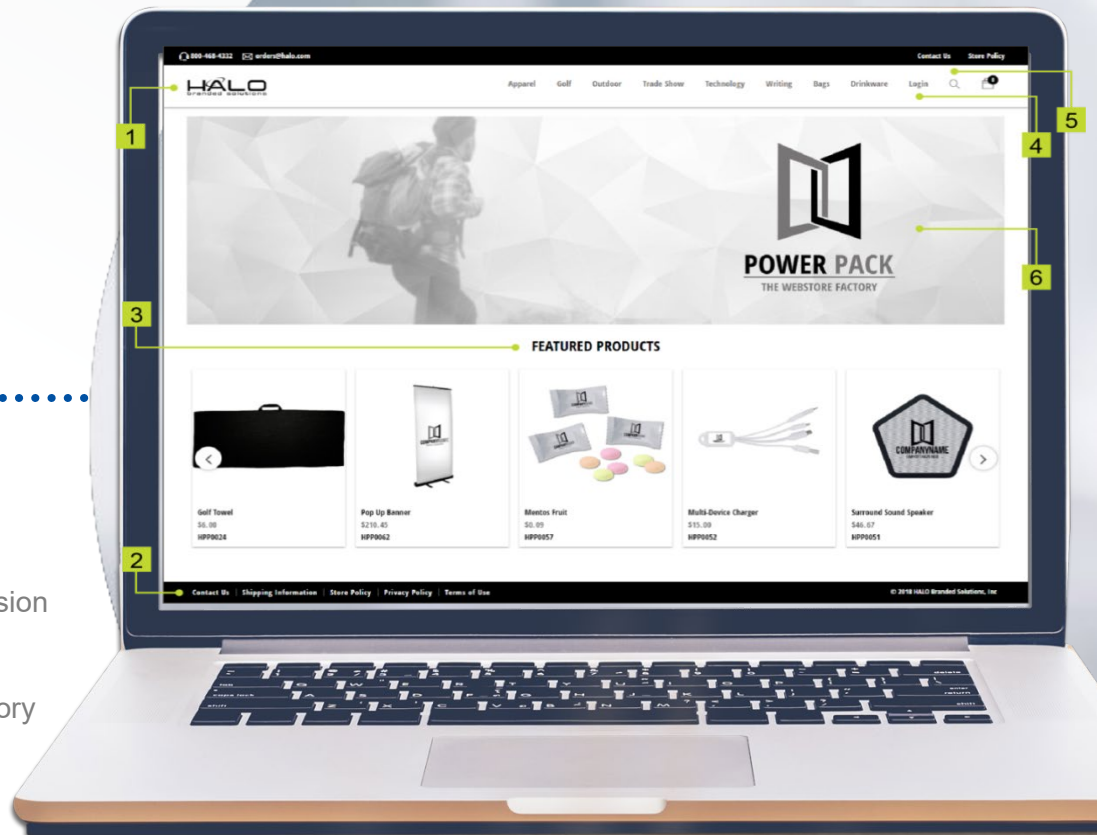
800-460-4332 orders@halo.com

Contact Us Store Policy

HALO branded solutions

Apparel Golf Outdoor Trade Show Technology Writing Bags Drinkware Login

0

1

5

4

POWER PACK

THE WEBSTORE FACTORY

6

3

FEATURED PRODUCTS

COMPANYNAME

Golf Towel
$6.90
HPP0024

Pop Up Banner
$210.45
HPP0062

Mentos Fruit
$0.09
HPP0057

Multi-Device Charger
$15.00
HPP0052

Surround Sound Speaker
$46.67
HPP0051

2

Contact Us | Shipping Information | Store Policy | Privacy Policy | Terms of Use

© 2018 HALO Branded Solutions, Inc

sion

ory